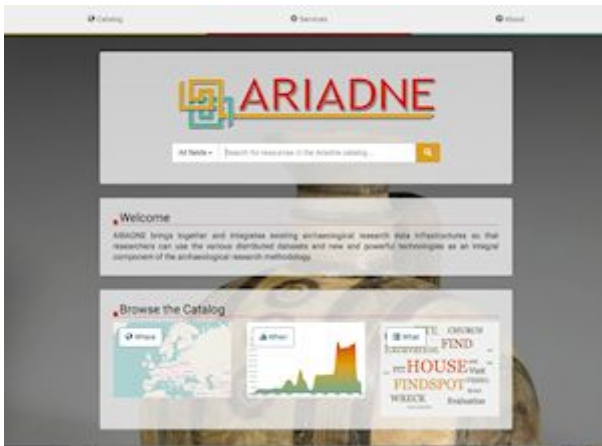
Catalog Services About

ARIADNE

All fields ▾ Search for resources in the Ariadne catalog...

Welcome

ARIADNE brings together and integrates existing archaeological research data infrastructures so that researchers can use the various distributed datasets and new and powerful technologies as an integral component of the archaeological research methodology.

Browse the Catalog

Where

When

What

CHURCH
FIND
Excavation
HOUSE
FINDSPOT
WRECK
Evaluation
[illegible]